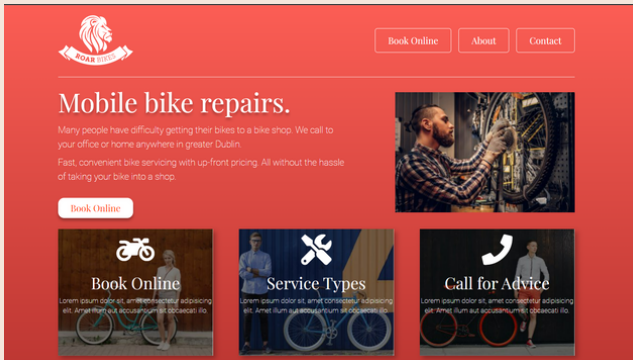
ROAR BIKES

Book Online

About

Contact

Mobile bike repairs.

Many people have difficulty getting their bikes to a bike shop. We call to your office or home anywhere in greater Dublin.

Fast, convenient bike servicing with up-front pricing. All without the hassle of taking your bike into a shop.

Book Online

Book Online

Lorem ipsum dolor sit, amet consectetur adipisicing elit. Amet illum aut accusantium sit obcaecati illo.

Service Types

Lorem ipsum dolor sit, amet consectetur adipisicing elit. Amet illum aut accusantium sit obcaecati illo.

Call for Advice

Lorem ipsum dolor sit, amet consectetur adipisicing elit. Amet illum aut accusantium sit obcaecati illo.